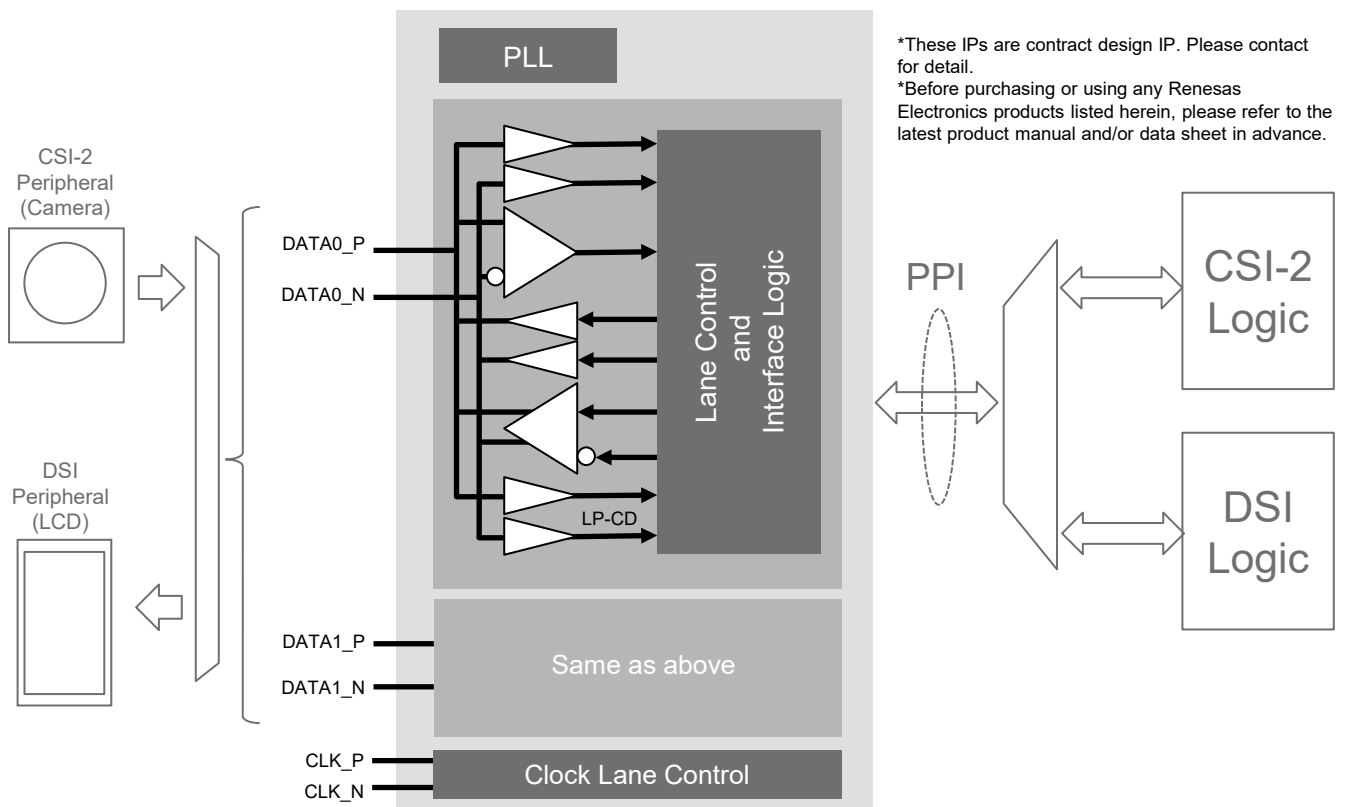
PLL

*These IPs are contract design IP. Please contact for detail.
*Before purchasing or using any Renesas Electronics products listed herein, please refer to the latest product manual and/or data sheet in advance.

CSI-2 Peripheral (Camera)

DSI Peripheral (LCD)

DATA0_P
DATA0_N

Lane Control and Interface Logic

LP-CD

PPI

CSI-2 Logic

DSI Logic

DATA1_P
DATA1_N

Same as above

CLK_P
CLK_N

Clock Lane Control